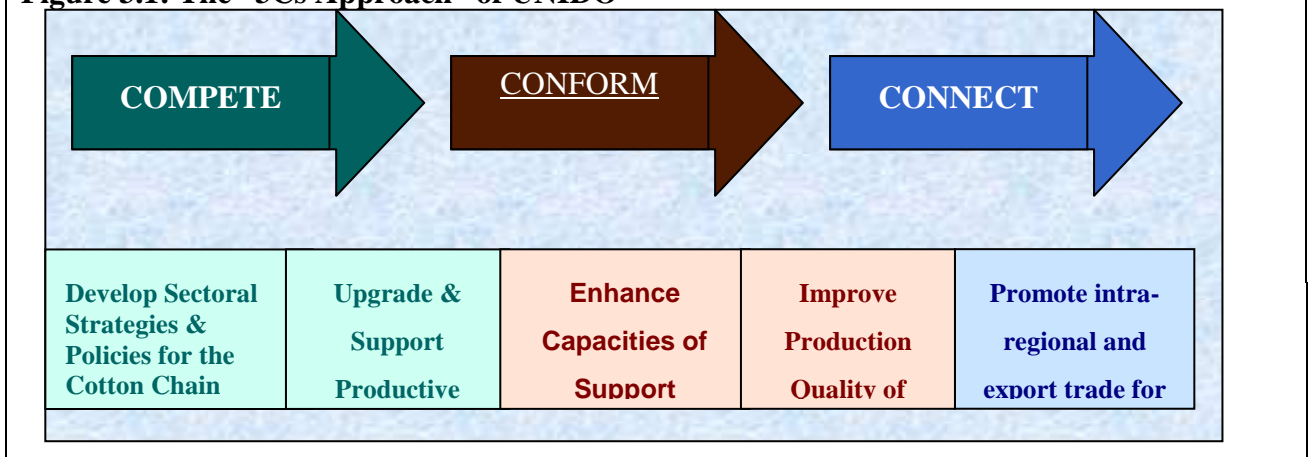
Figure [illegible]: The "3Cs Approach" of UNIDO

COMPETE

CONFORM

CONNECT

| Develop Sectoral Strategies & Policies for the Cotton Chain | Upgrade & Support Productive | Enhance Capacities of Support | Improve Production Quality of | Promote intra-regional and export trade for |
|---|---|---|---|---|